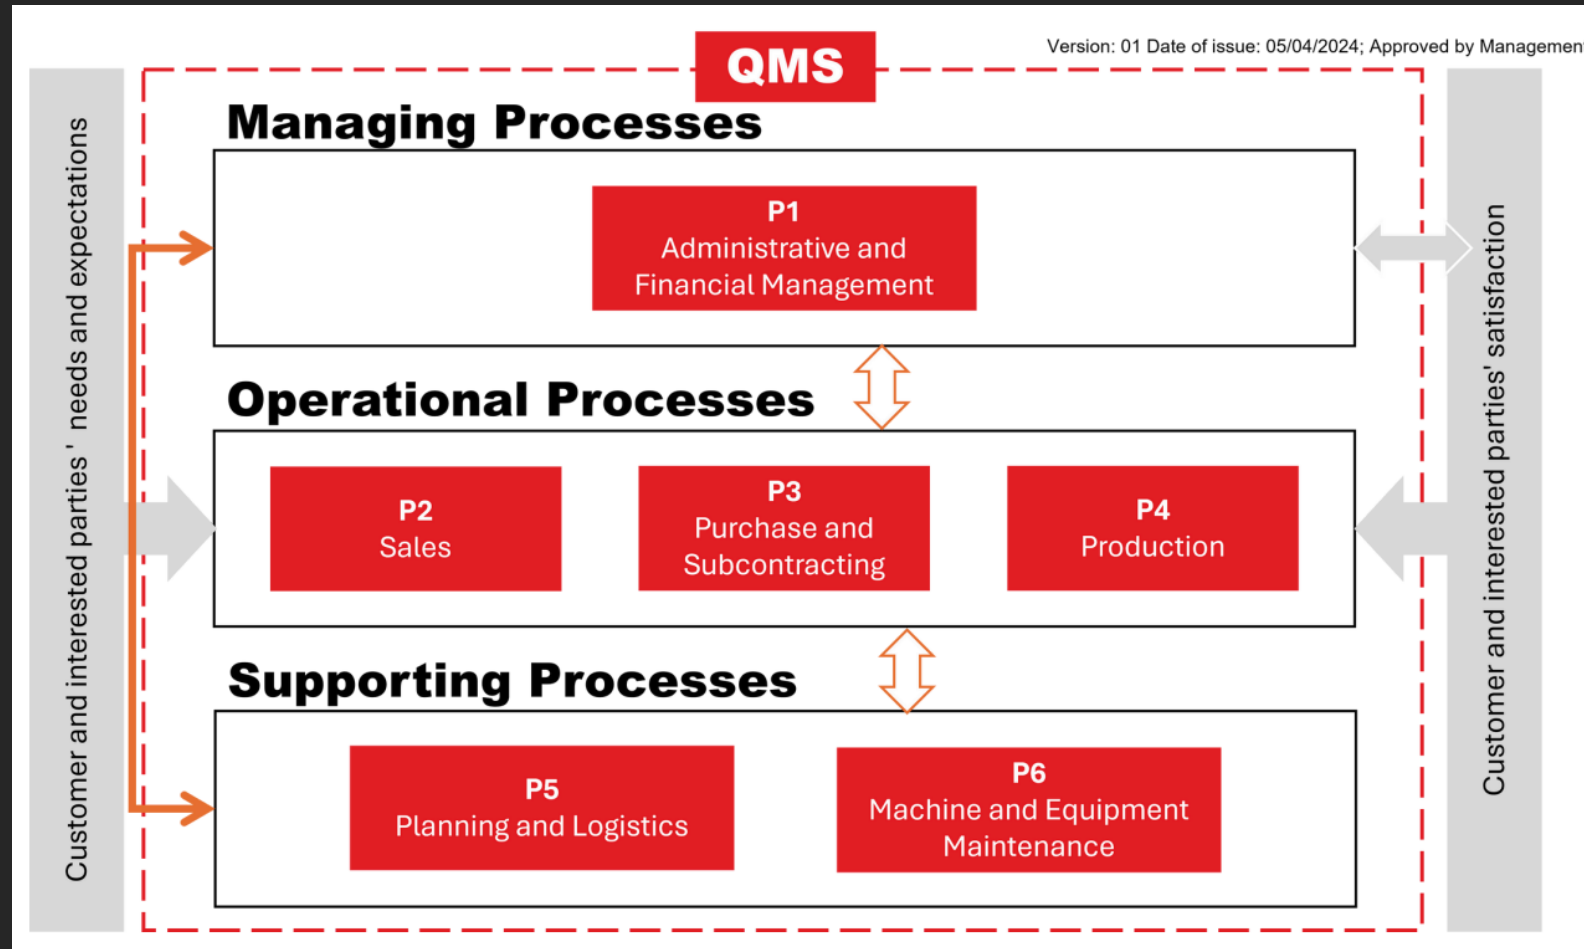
Version: 01 Date of issue: 05/04/2024; Approved by Managemen

QMS

Customer and interested parties ' needs and expectations

Managing Processes

P1
Administrative and Financial Management

Operational Processes

P2
Sales

P3
Purchase and Subcontracting

P4
Production

Supporting Processes

P5
Planning and Logistics

P6
Machine and Equipment Maintenance

Customer and interested parties' satisfaction